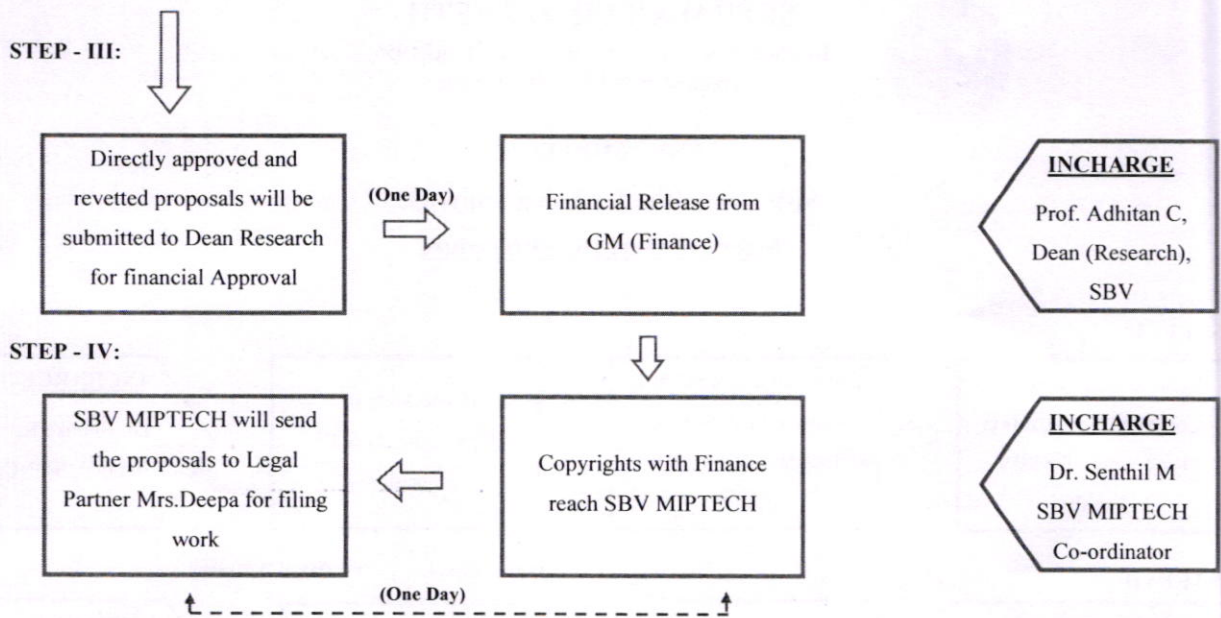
STEP - III:

Directly approved and revetted proposals will be submitted to Dean Research for financial Approval

(One Day)

Financial Release from GM (Finance)

INCHARGE

Prof. Adhitan C, Dean (Research), SBV

STEP - IV:

SBV MIPTECH will send the proposals to Legal Partner Mrs.Deepa for filing work

Copyrights with Finance reach SBV MIPTECH

INCHARGE

Dr. Senthil M SBV MIPTECH Co-ordinator

(One Day)